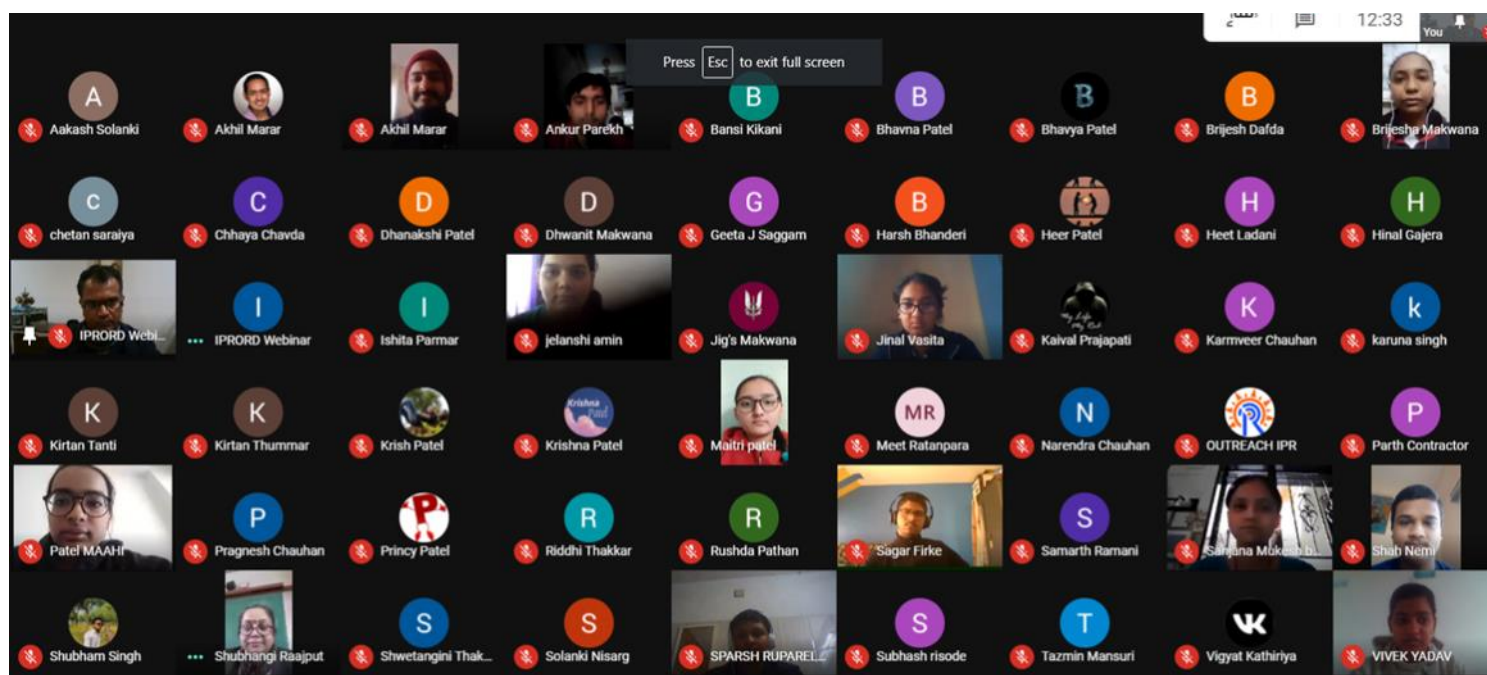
12:33
You

Press Esc to exit full screen

A Aakash Solanki
Akhil Marar
Akhil Marar
Ankur Parekh
B Bansi Kikani
B Bhavna Patel
B Bhavya Patel
B Brijesh Dafda
Brijesha Makwana

c chetan saraiya
C Chhaya Chavda
D Dhanakshi Patel
D Dhwanit Makwana
G Geeta J Saggam
B Harsh Bhanderi
Heer Patel
H Heet Ladani
H Hinal Gajera

IPRORD Webi...
I IPRORD Webinar
I Ishita Parmar
jelanshi amin
Jig's Makwana
Jinal Vasita
Kaival Prajapati
K Karmveer Chauhan
k karuna singh

K Kirtan Tanti
K Kirtan Thummar
Krish Patel
Krishna Patel
Maitri patel
MR Meet Ratanpara
N Narendra Chauhan
OUTREACH IPR
P Parth Contractor

Patel MAAHI
P Pragnesh Chauhan
Princy Patel
R Riddhi Thakkar
R Rushda Pathan
Sagar Firke
S Samarth Ramani
Sanjana Mukesh b...
Shah Nemi

Shubham Singh
Shubhangi Raajput
S Shwetangini Thak...
S Solanki Nisarg
SPARSH RUPAREL...
S Subhash risode
T Tazmin Mansuri
Vigyat Kathiriya
VIVEK YADAV